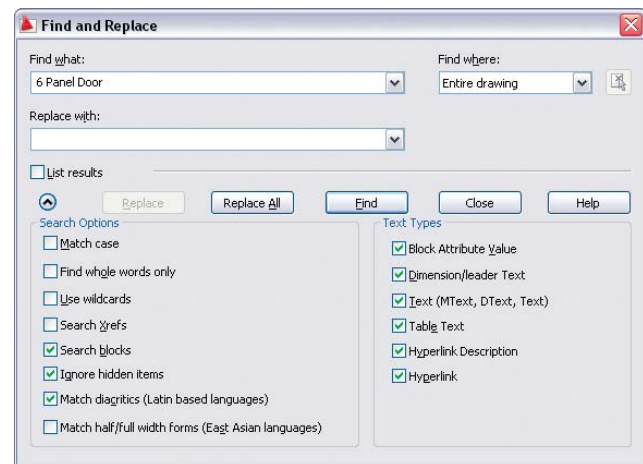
Find and Replace

Find what:
6 Panel Door

Find where:
Entire drawing

Replace with:

List results

Replace
Replace All
Find
Close
Help

Search Options
Match case
Find whole words only
Use wildcards
Search Xrefs
Search blocks
Ignore hidden items
Match diacritics (Latin based languages)
Match half/full width forms (East Asian languages)

Text Types
Block Attribute Value
Dimension/leader Text
Text (MText, DText, Text)
Table Text
Hyperlink Description
Hyperlink